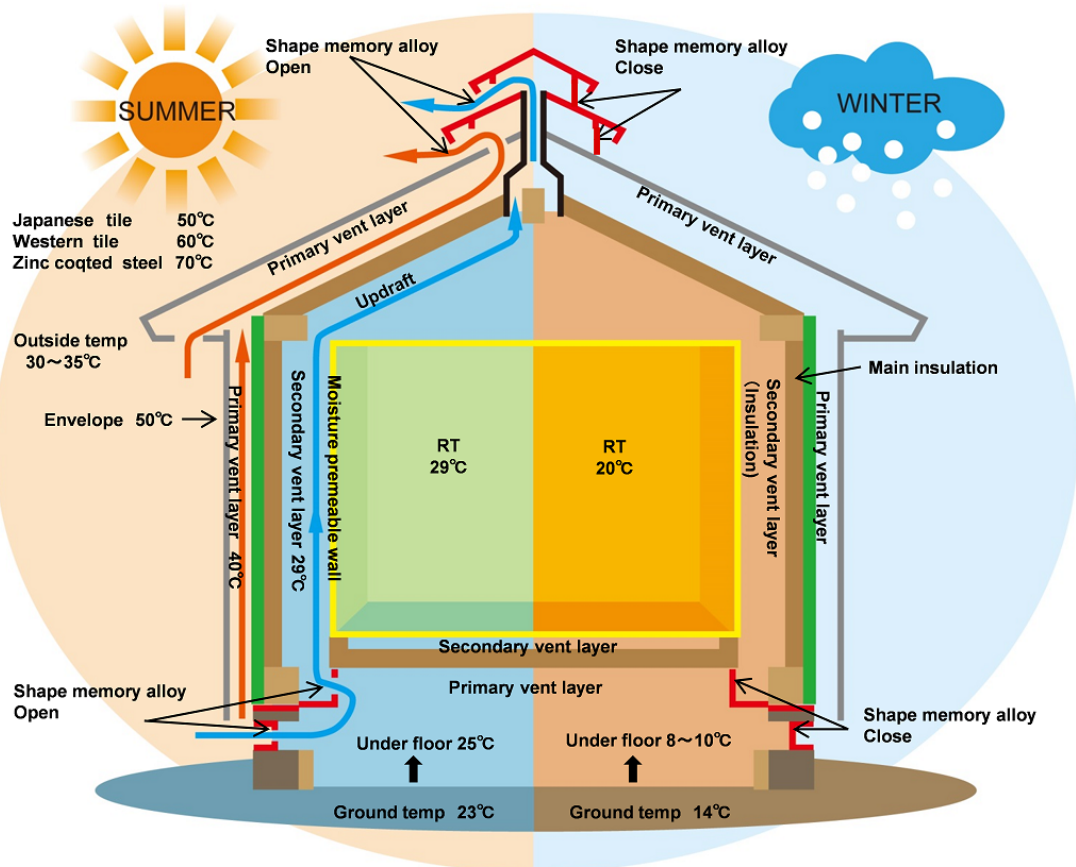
Shape memory alloy
Open

Shape memory alloy
Close

SUMMER

WINTER

Japanese tile 50℃
Western tile 60℃
Zinc coqted steel 70℃

Primary vent layer

Primary vent layer

Updraft

Outside temp
30～35℃

Main insulation

Envelope 50℃

Primary vent layer 40℃

Secondary vent layer 29℃

Moisture premeable wall

RT
29℃

RT
20℃

Secondary vent layer
(Insulation)

Primary vent layer

Secondary vent layer

Primary vent layer

Shape memory alloy
Open

Shape memory alloy
Close

Under floor 25℃

Under floor 8～10℃

Ground temp 23℃

Ground temp 14℃